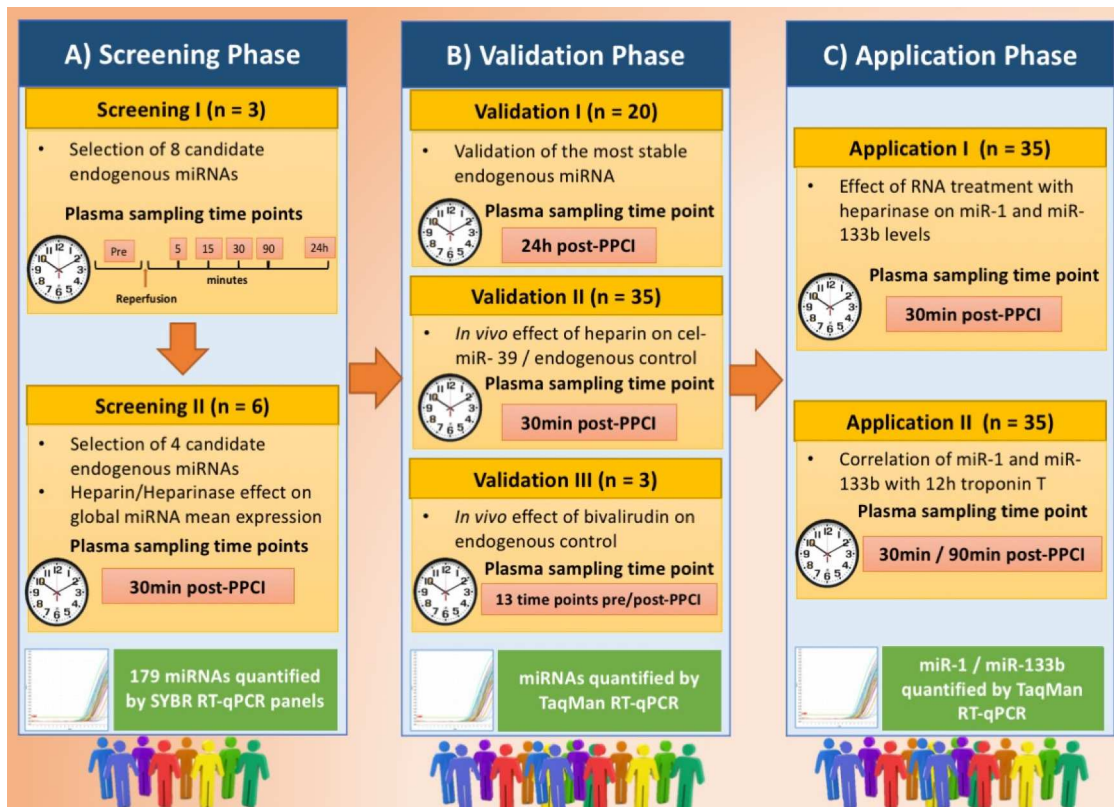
A) Screening Phase

Screening I (n = 3)

• Selection of 8 candidate endogenous miRNAs

Plasma sampling time points

Pre 5 15 30 90 24h

Reperfusion minutes

Screening II (n = 6)

• Selection of 4 candidate endogenous miRNAs
• Heparin/Heparinase effect on global miRNA mean expression

Plasma sampling time points

30min post-PPCI

179 miRNAs quantified by SYBR RT-qPCR panels

B) Validation Phase

Validation I (n = 20)

• Validation of the most stable endogenous miRNA

Plasma sampling time point

24h post-PPCI

Validation II (n = 35)

• In vivo effect of heparin on cel-miR- 39 / endogenous control

Plasma sampling time point

30min post-PPCI

Validation III (n = 3)

• In vivo effect of bivalirudin on endogenous control

Plasma sampling time point

13 time points pre/post-PPCI

miRNAs quantified by TaqMan RT-qPCR

C) Application Phase

Application I (n = 35)

• Effect of RNA treatment with heparinase on miR-1 and miR-133b levels

Plasma sampling time point

30min post-PPCI

Application II (n = 35)

• Correlation of miR-1 and miR-133b with 12h troponin T

Plasma sampling time point

30min / 90min post-PPCI

miR-1 / miR-133b quantified by TaqMan RT-qPCR